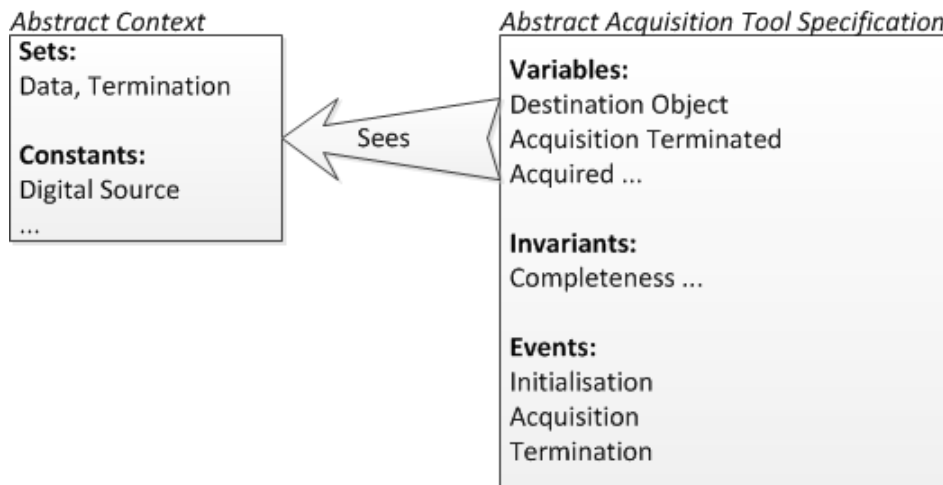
Abstract Context

Sets:
Data, Termination

Constants:
Digital Source
...

Sees

Abstract Acquisition Tool Specification

Variables:
Destination Object
Acquisition Terminated
Acquired ...

Invariants:
Completeness ...

Events:
Initialisation
Acquisition
Termination